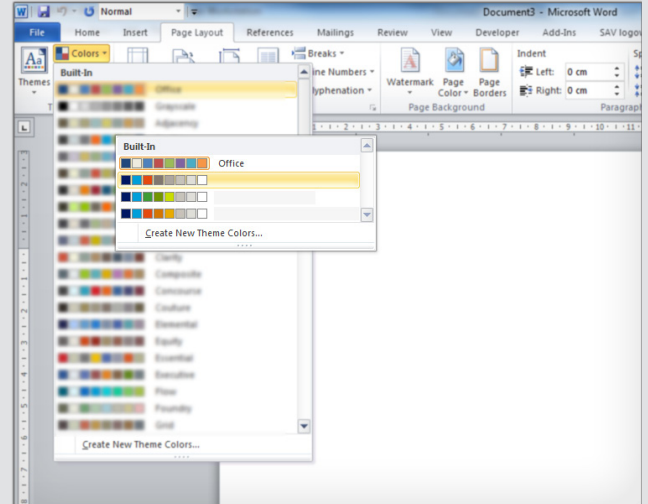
Normal
Document3 - Microsoft Word
File
Home
Insert
Page Layout
References
Mailings
Review
View
Developer
Add-Ins
SAV logov
Themes
Colors
Breaks
Line Numbers
Hyphenation
Watermark
Page Color
Page Borders
Page Background
Indent
Left: 0 cm
Right: 0 cm
Built-In
Office
Grayscale
Adjacency
Clarity
Composite
Concourse
Couture
Elemental
Equity
Essential
Executive
Flow
Foundry
Grid
Create New Theme Colors...
Built-In
Office
Create New Theme Colors...